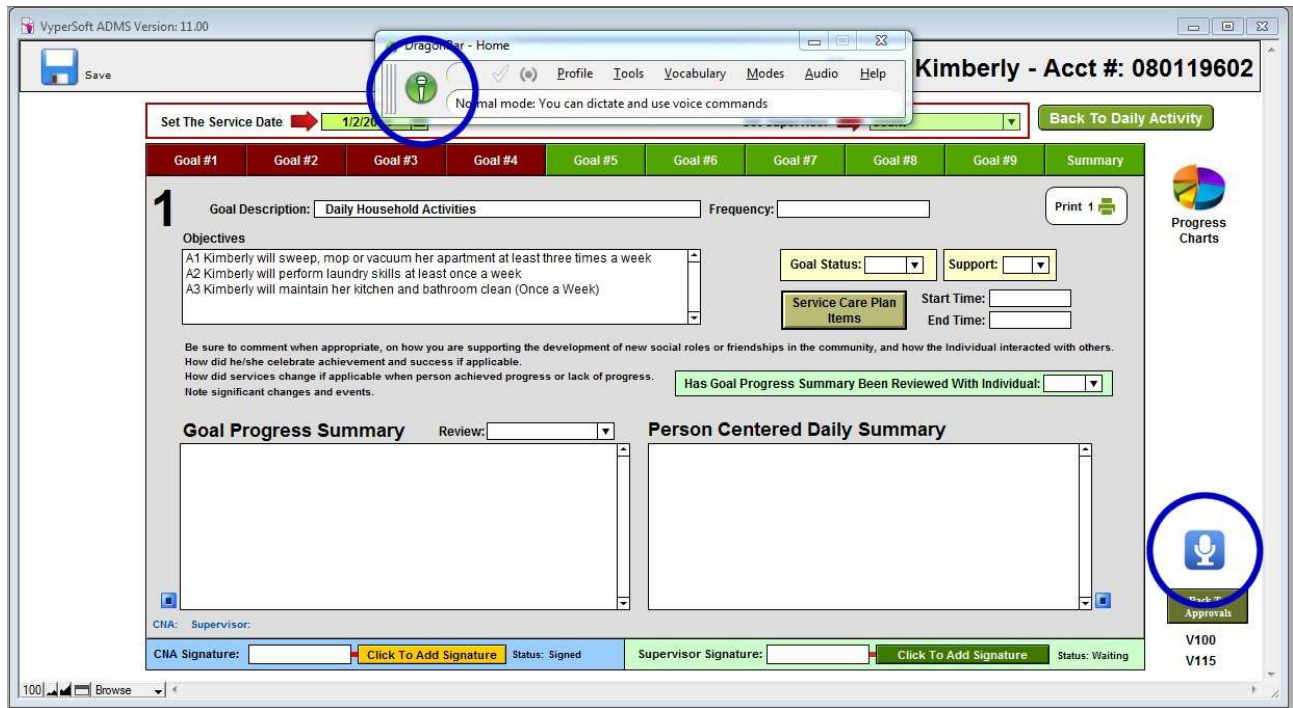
VyperSoft ADMS Version: 11.00

Save

DragonBar - Home

Profile Tools Vocabulary Modes Audio Help

Normal mode: You can dictate and use voice commands

Kimberly - Acct #: 080119602

Set The Service Date 1/2/20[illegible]

Back To Daily Activity

| Goal #1 | Goal #2 | Goal #3 | Goal #4 | Goal #5 | Goal #6 | Goal #7 | Goal #8 | Goal #9 | Summary |
|---|---|---|---|---|---|---|---|---|---|

1 Goal Description: Daily Household Activities Frequency:

Print 1

Progress Charts

Objectives
A1 Kimberly will sweep, mop or vacuum her apartment at least three times a week
A2 Kimberly will perform laundry skills at least once a week
A3 Kimberly will maintain her kitchen and bathroom clean (Once a Week)

Goal Status: Support:

Service Care Plan Items

Start Time:
End Time:

Be sure to comment when appropriate, on how you are supporting the development of new social roles or friendships in the community, and how the Individual interacted with others.
How did he/she celebrate achievement and success if applicable.
How did services change if applicable when person achieved progress or lack of progress.
Note significant changes and events.

Has Goal Progress Summary Been Reviewed With Individual:

Goal Progress Summary Review:

Person Centered Daily Summary

Back To Approvals

CNA: Supervisor:

CNA Signature: Click To Add Signature Status: Signed

Supervisor Signature: Click To Add Signature Status: Waiting

V100
V115

100 Browse